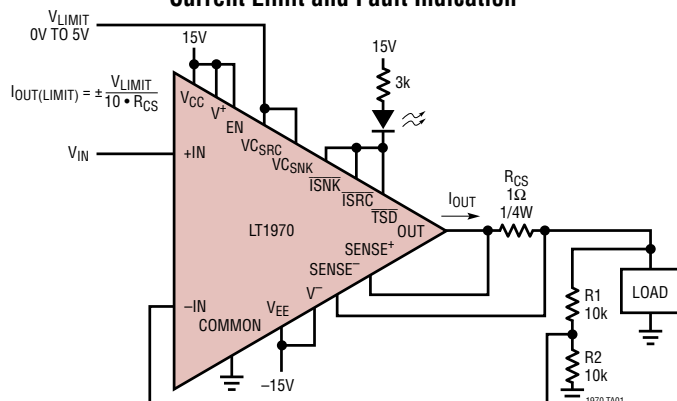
Current Limit and Fault Indication

$V_{LIMIT}$
0V TO 5V

15V

15V

3k

$I_{OUT(LIMIT)} = \pm \frac{V_{LIMIT}}{10 \cdot R_{CS}}$

$V_{CC}$

$V^+$

EN

$VC_{SRC}$

$VC_{SNK}$

$V_{IN}$

+IN

$\overline{ISNK}$

$\overline{ISRC}$

$\overline{TSD}$

$I_{OUT}$

$R_{CS}$
$1\Omega$
1/4W

LT1970

OUT

$SENSE^+$

$SENSE^-$

$V^-$

$V_{EE}$

–IN

COMMON

–15V

R1
10k

R2
10k

LOAD

1970 TA01